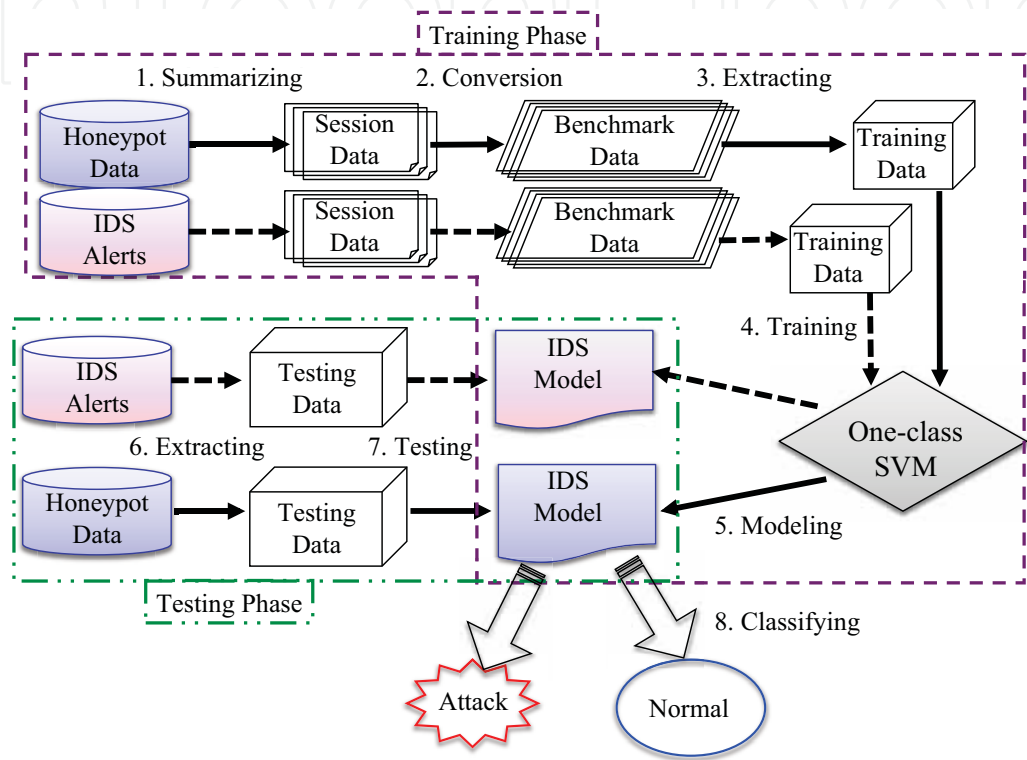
Training Phase

1. Summarizing

2. Conversion

3. Extracting

Honeypot Data

Session Data

Benchmark Data

Training Data

IDS Alerts

Session Data

Benchmark Data

Training Data

4. Training

IDS Alerts

Testing Data

IDS Model

6. Extracting

7. Testing

One-class SVM

Honeypot Data

Testing Data

IDS Model

5. Modeling

Testing Phase

8. Classifying

Attack

Normal